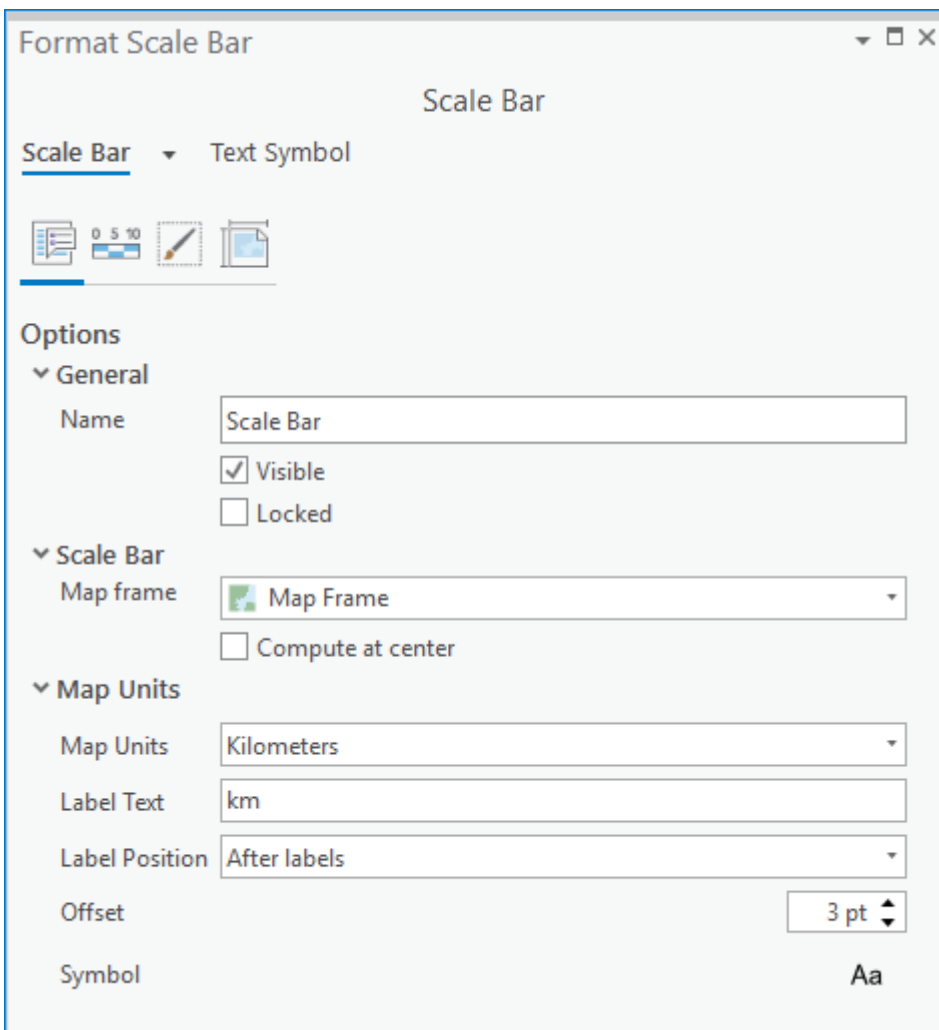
Format Scale Bar

Scale Bar

Scale Bar Text Symbol

0 5 10

Options

General

Name Scale Bar

Visible

Locked

Scale Bar

Map frame Map Frame

Compute at center

Map Units

Map Units Kilometers

Label Text km

Label Position After labels

Offset 3 pt

Symbol Aa